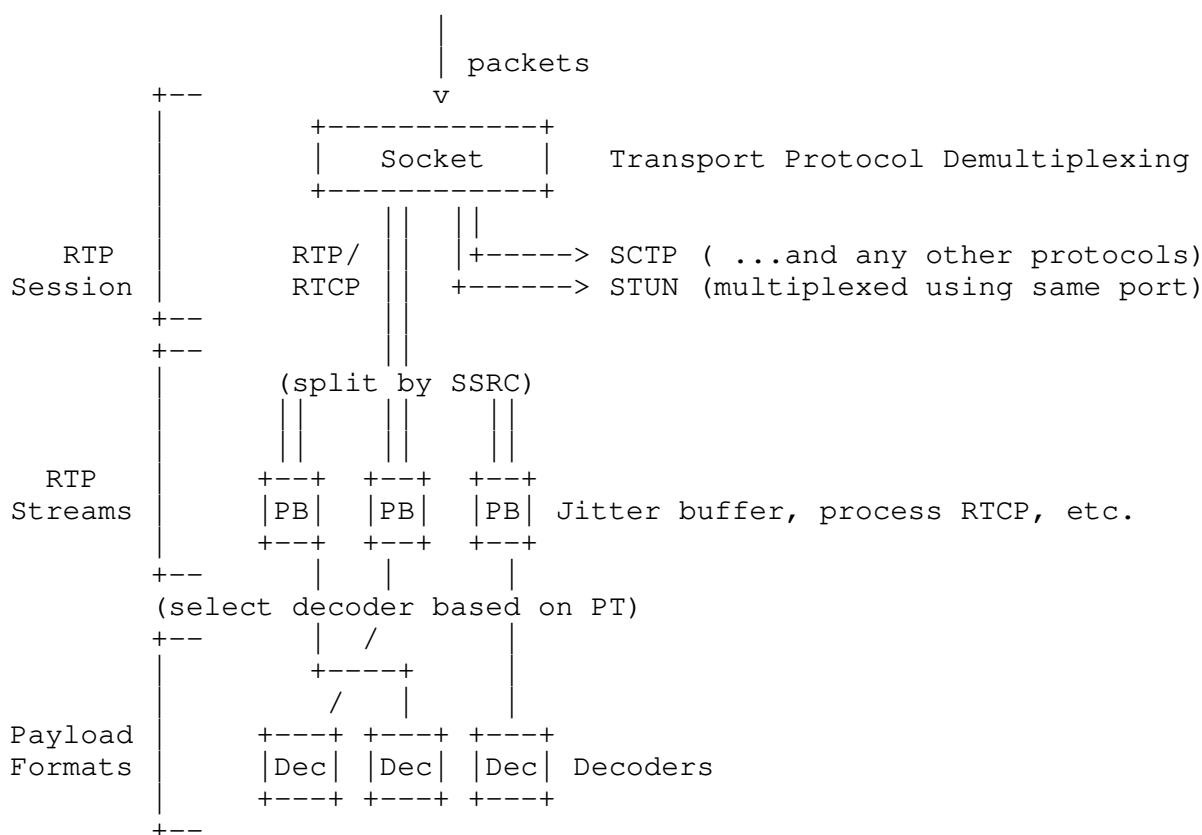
packets

Socket

Transport Protocol Demultiplexing

RTP Session

RTP/ RTCP

SCTP ( ...and any other protocols)

STUN (multiplexed using same port)

(split by SSRC)

RTP Streams

PB

PB

PB

Jitter buffer, process RTCP, etc.

(select decoder based on PT)

Payload Formats

Dec

Dec

Dec

Decoders